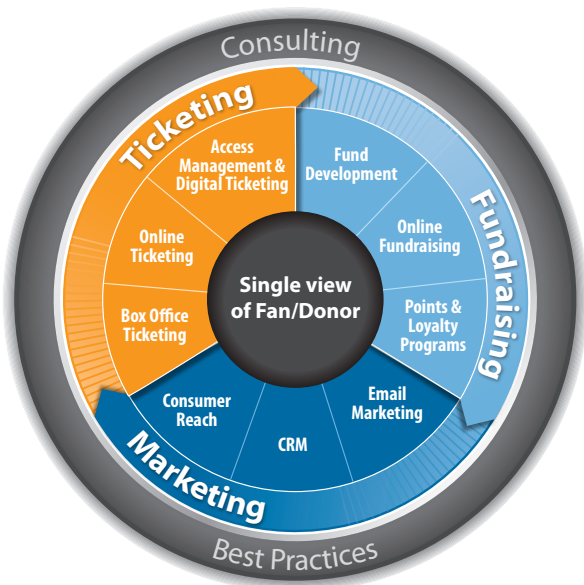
Consulting

Ticketing

Access Management & Digital Ticketing

Online Ticketing

Box Office Ticketing

Fund Development

Online Fundraising

Points & Loyalty Programs

Fundraising

Single view of Fan/Donor

Consumer Reach

CRM

Email Marketing

Marketing

Best Practices